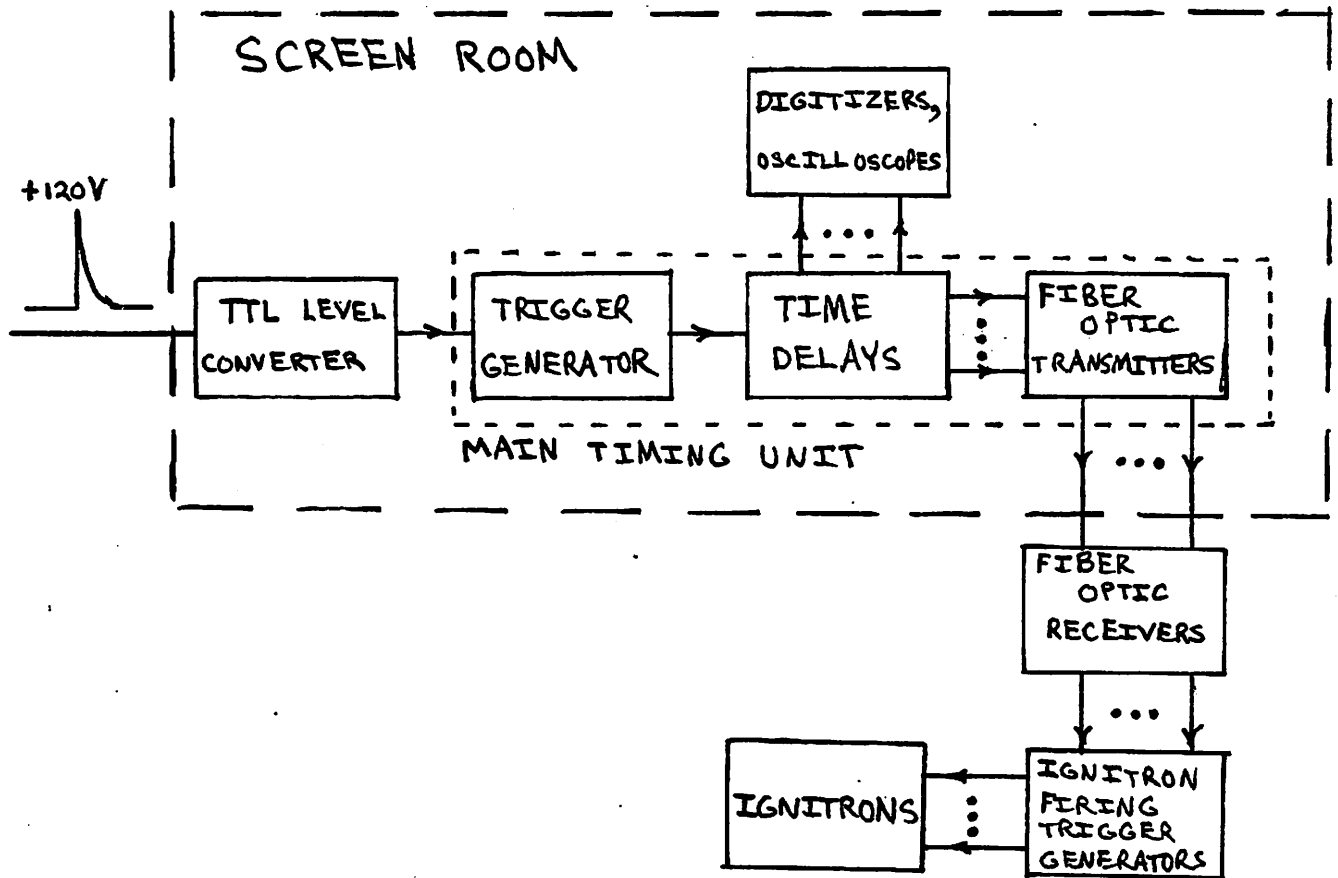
SCREEN ROOM

DIGITIZERS, OSCILLOSCOPES

+120V

TTL LEVEL CONVERTER

TRIGGER GENERATOR

TIME DELAYS

FIBER OPTIC TRANSMITTERS

MAIN TIMING UNIT

FIBER OPTIC RECEIVERS

IGNITRONS

IGNITRON FIRING TRIGGER GENERATORS